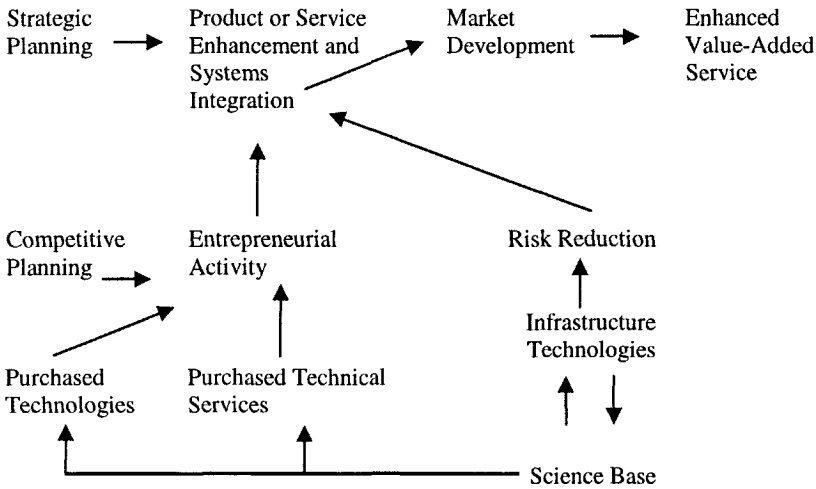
Strategic Planning

Product or Service Enhancement and Systems Integration

Market Development

Enhanced Value-Added Service

Competitive Planning

Entrepreneurial Activity

Risk Reduction

Infrastructure Technologies

Purchased Technologies

Purchased Technical Services

Science Base